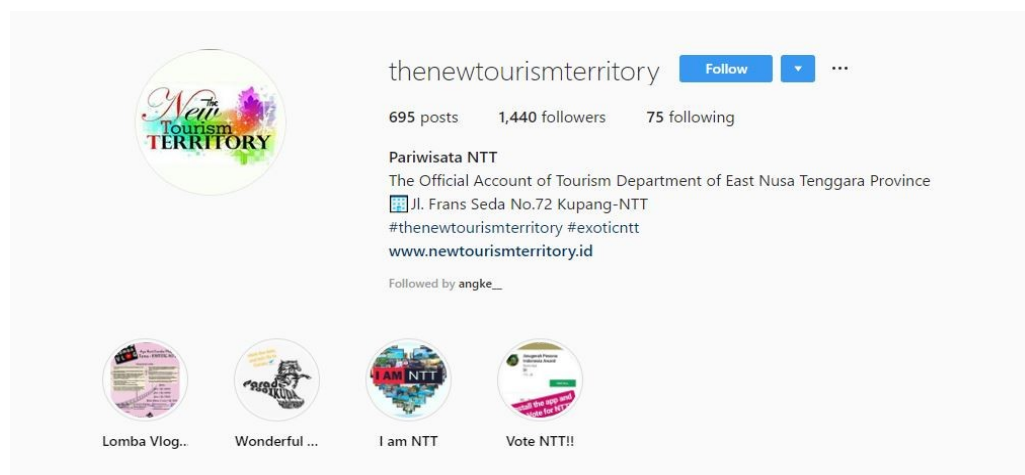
The New Tourism TERRITORY

thenewtourismterritory Follow ▾ ...

695 posts 1,440 followers 75 following

Pariwisata NTT
The Official Account of Tourism Department of East Nusa Tenggara Province
Jl. Frans Seda No.72 Kupang-NTT
#thenewtourismterritory #exoticntt
www.newtourismterritory.id

Followed by angke__

Lomba Vlog..

Wonderful ...

I am NTT

Vote NTT!!